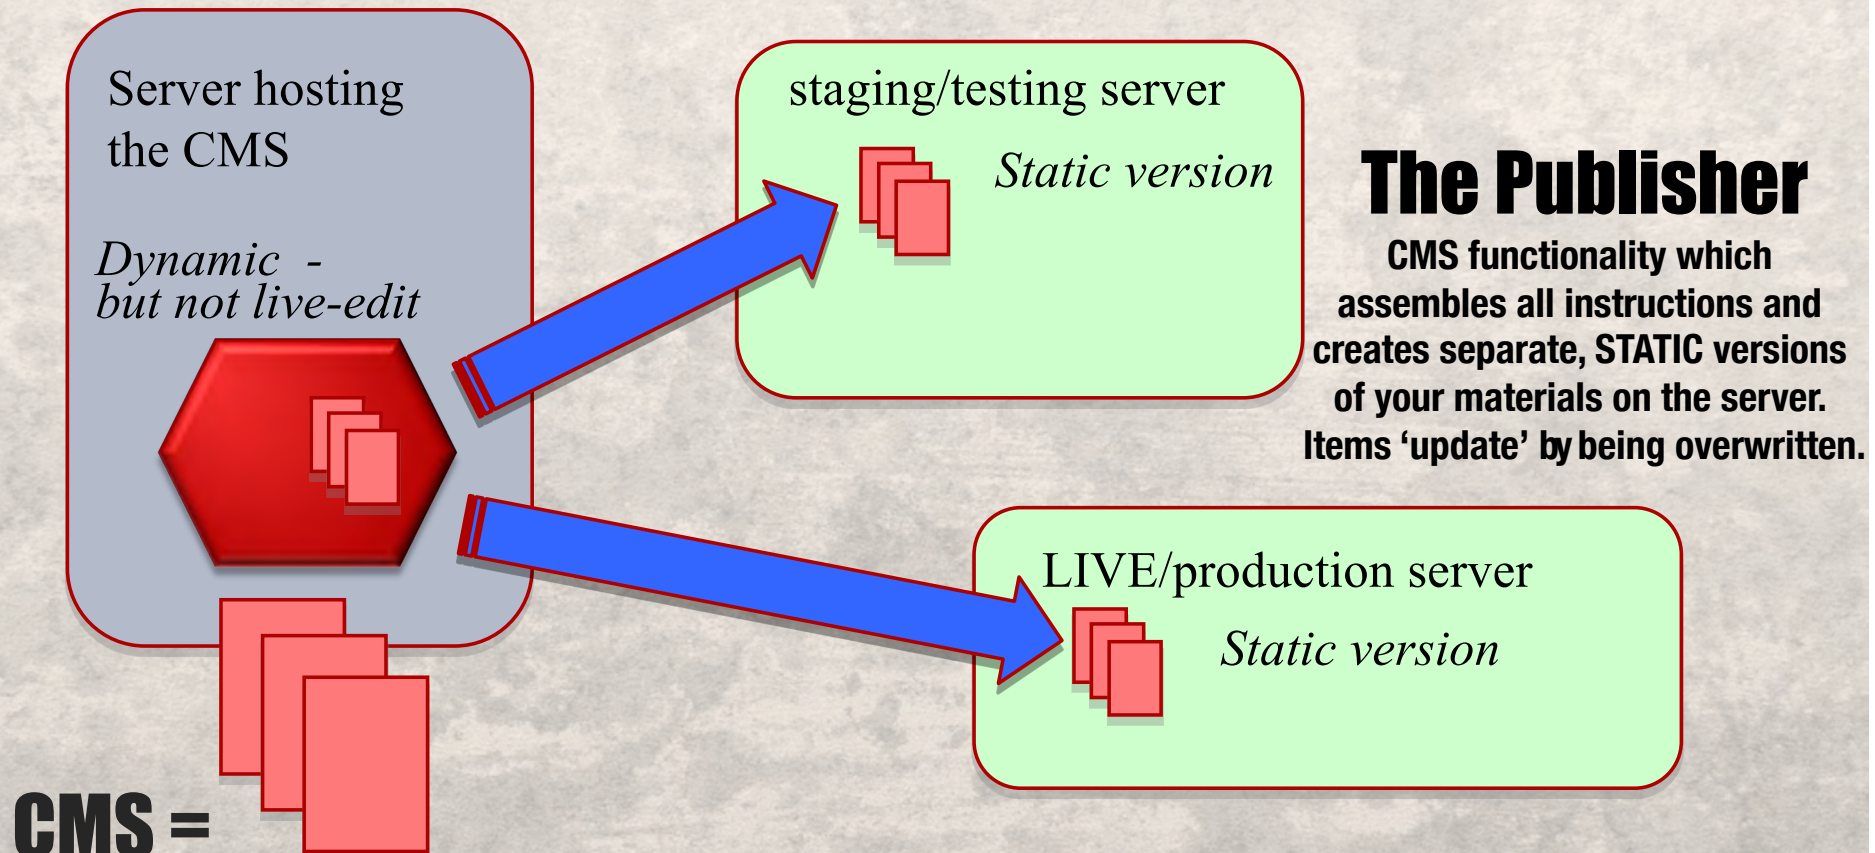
Server hosting the CMS

Dynamic -
but not live-edit

staging/testing server

Static version

The Publisher

CMS functionality which assembles all instructions and creates separate, STATIC versions of your materials on the server. Items 'update' by being overwritten.

LIVE/production server

Static version

CMS =